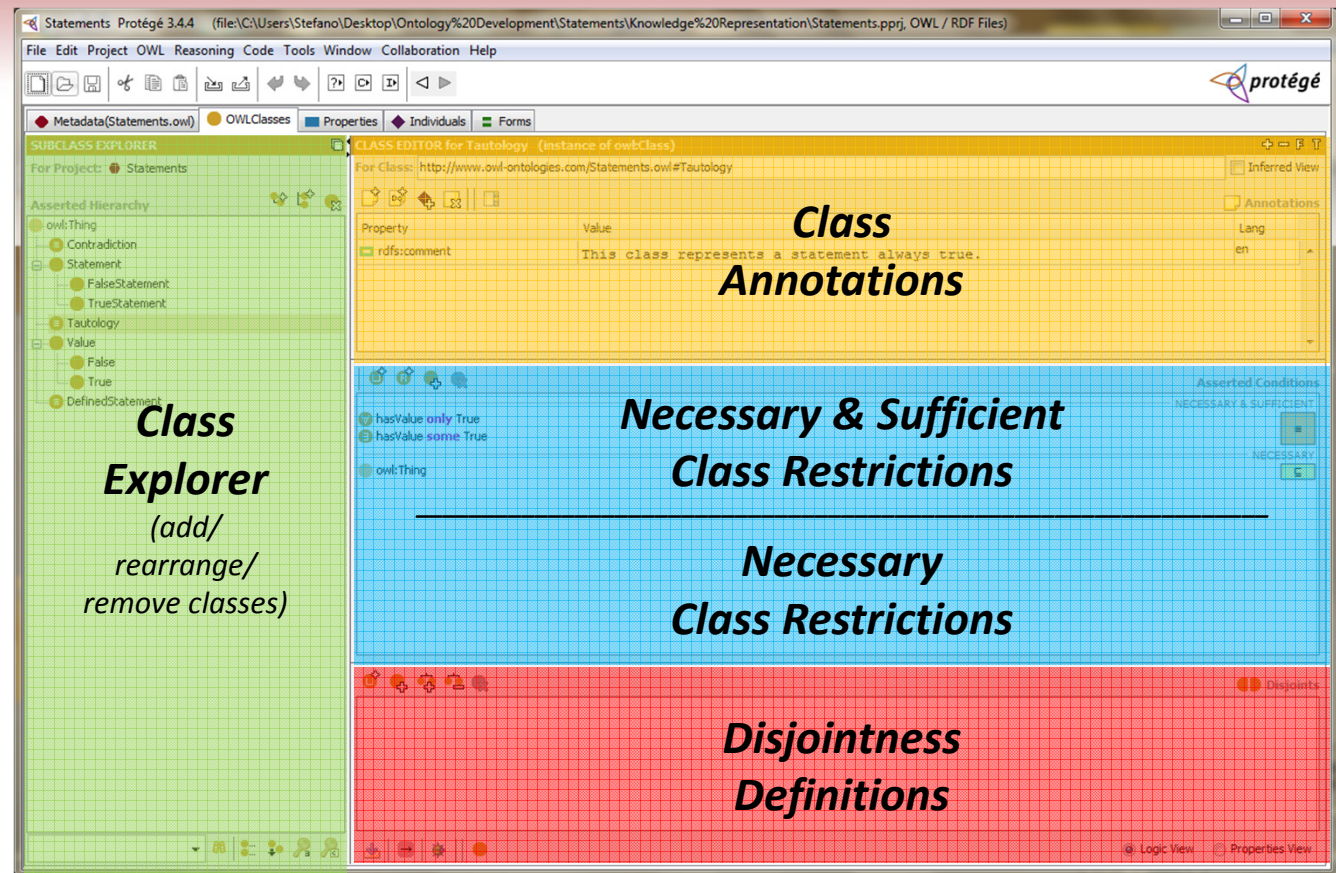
Statements Protégé 3.4.4 (file:\C:\Users\Stefano\Desktop\Ontology%20Development\Statements\Knowledge%20Representation\Statements.pprj, OWL / RDF Files)

File Edit Project OWL Reasoning Code Tools Window Collaboration Help

protégé

Metadata(Statements.owl) OWLClasses Properties Individuals Forms

SUBCLASS EXPLORER

For Project: Statements

Asserted Hierarchy

owl:Thing
Contradiction
Statement
FalseStatement
TrueStatement
Tautology
Value
False
True
DefinedStatement

Class Explorer (add/ rearrange/ remove classes)

CLASS EDITOR for Tautology (instance of owl:Class)

For Class: http://www.owl-ontologies.com/Statements.owl#Tautology

Inferred View

Annotations

| Property | Value | Lang |
|---|---|---|
| rdfs:comment | This class represents a statement always true. | en |

Class Annotations

Asserted Conditions

NECESSARY & SUFFICIENT

hasValue only True
hasValue some True

NECESSARY

owl:Thing

Necessary & Sufficient Class Restrictions

Necessary Class Restrictions

Disjoints

Disjointness Definitions

Logic View Properties View